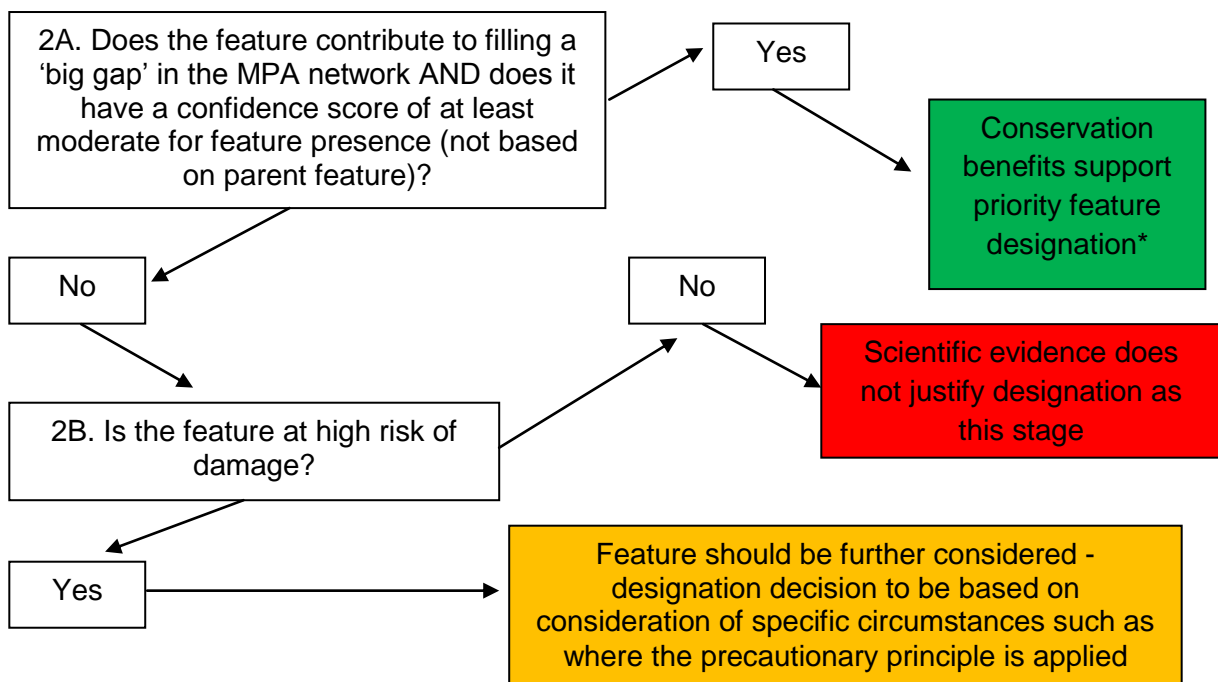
2A. Does the feature contribute to filling a 'big gap' in the MPA network AND does it have a confidence score of at least moderate for feature presence (not based on parent feature)?

Yes

Conservation benefits support priority feature designation*

No

No

Scientific evidence does not justify designation as this stage

2B. Is the feature at high risk of damage?

Yes

Feature should be further considered - designation decision to be based on consideration of specific circumstances such as where the precautionary principle is applied